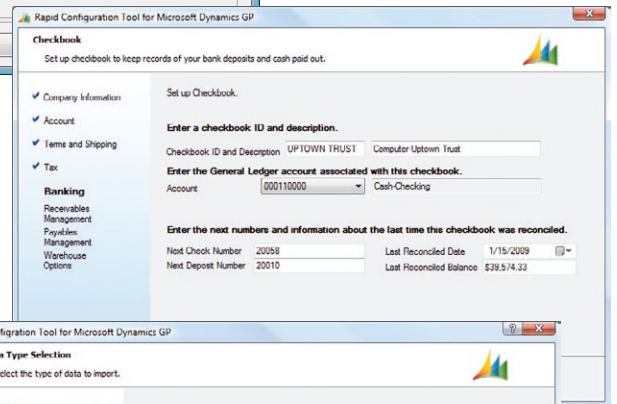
Rapid Configuration Tool for Microsoft Dynamics GP

Checkbook

Set up checkbook to keep records of your bank deposits and cash paid out.

Company Information

Account

Terms and Shipping

Tax

Banking

Receivables Management

Payables Management

Warehouse Options

Set up Checkbook.

Enter a checkbook ID and description.

Checkbook ID and Description UPTOWN TRUST Computer Uptown Trust

Enter the General Ledger account associated with this checkbook.

Account 000110000 Cash-Checking

Enter the next numbers and information about the last time this checkbook was reconciled.

Next Check Number 20058

Next Deposit Number 20010

Last Reconciled Date 1/15/2009

Last Reconciled Balance $39,574.33

figuration Tool for Microsoft Dynamics GP

a Type Selection

elect the type of data to import.